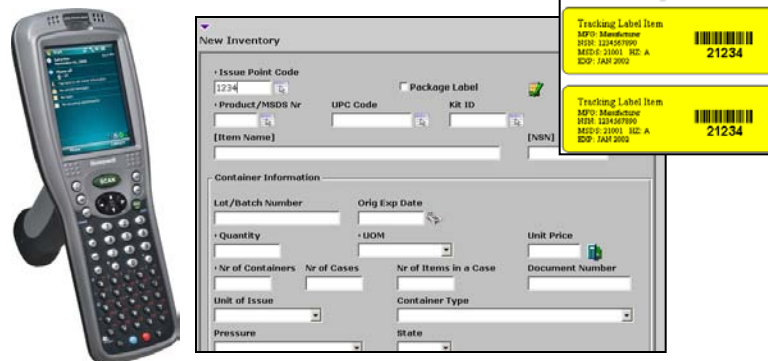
New Inventory

• Issue Point Code
1234
Package Label

• Product/MSDS Nr
UPC Code
Kit ID

[Item Name]
[NSN]

Container Information

Lot/Batch Number
Orig Exp Date

• Quantity
• UOM
Unit Price

• Nr of Containers
Nr of Cases
Nr of Items in a Case
Document Number

Unit of Issue
Container Type

Pressure
State

Tracking Label Item
MFG: Manufacturer
NSN: 1234567890
MSDS: 21001 HZ: A
EXP: JAN 2002
21234

Tracking Label Item
MFG: Manufacturer
NSN: 1234567890
MSDS: 21001 HZ: A
EXP: JAN 2002
21234

Honeywell
SCAN